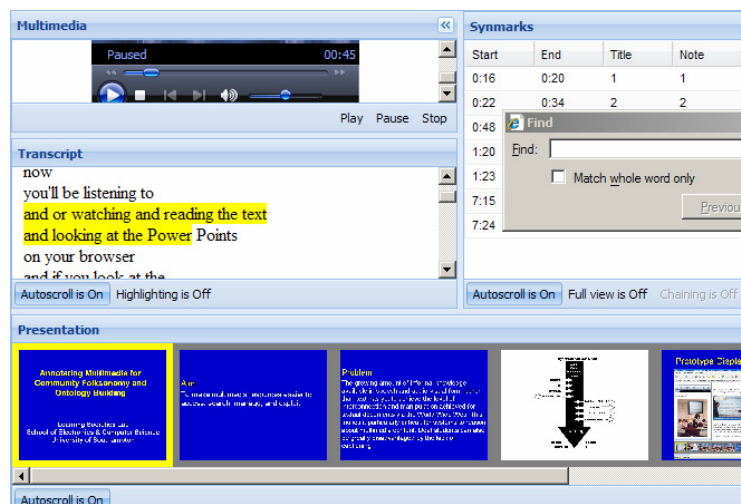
Multimedia

Paused 00:45

Play Pause Stop

Transcript

now
you'll be listening to
and or watching and reading the text
and looking at the Power Points
on your browser
and if you look at the

Autoscroll is On Highlighting is Off

Synmarks

| Start | End | Title | Note |
|---|---|---|---|
| 0:16 | 0:20 | 1 | 1 |
| 0:22 | 0:34 | 2 | 2 |
| 0:48 | | | |
| 1:20 | | | |
| 1:23 | | | |
| 7:15 | | | |
| 7:24 | | | |

Find

Find:

Match whole word only

Previou

Autoscroll is On Full view is Off Chaining is Off

Presentation

Annotating Multimedia for Community Folksonomy and Ontology Building

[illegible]
School of Electronics & Computer Science
University of Southampton

Aim
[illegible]

Problem
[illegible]

Prototype Displa

Autoscroll is On